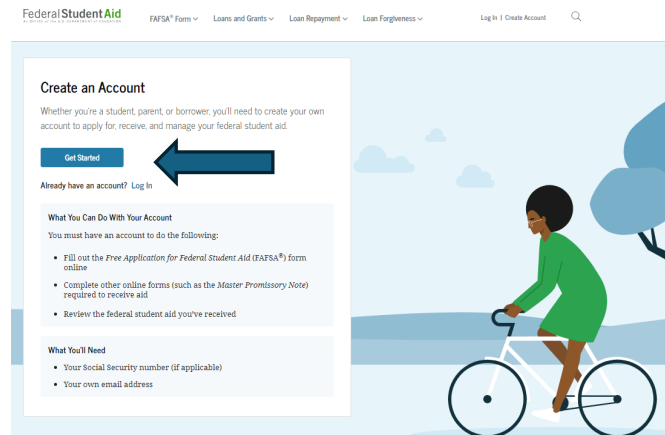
Federal Student Aid
AN OFFICE of the U.S. DEPARTMENT of EDUCATION

FAFSA® Form ∨ Loans and Grants ∨ Loan Repayment ∨ Loan Forgiveness ∨

Log In | Create Account

Create an Account

Whether you're a student, parent, or borrower, you'll need to create your own account to apply for, receive, and manage your federal student aid.

Get Started

Already have an account? Log In

What You Can Do With Your Account

You must have an account to do the following:

- Fill out the *Free Application for Federal Student Aid* (FAFSA®) form online
- Complete other online forms (such as the *Master Promissory Note*) required to receive aid
- Review the federal student aid you've received

What You'll Need

- Your Social Security number (if applicable)
- Your own email address